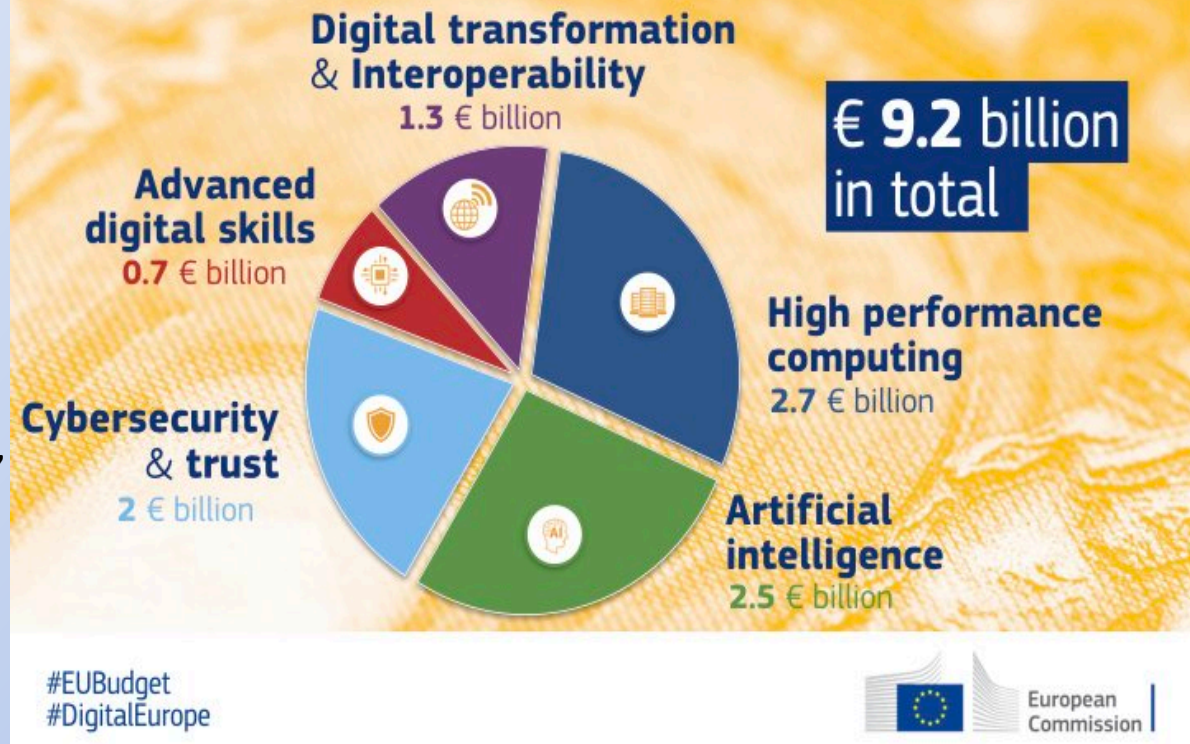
Digital transformation & Interoperability
1.3 € billion

€ 9.2 billion in total

Advanced digital skills
0.7 € billion

High performance computing
2.7 € billion

Cybersecurity & trust
2 € billion

AI

Artificial intelligence
2.5 € billion

#EUBudget
#DigitalEurope

European Commission